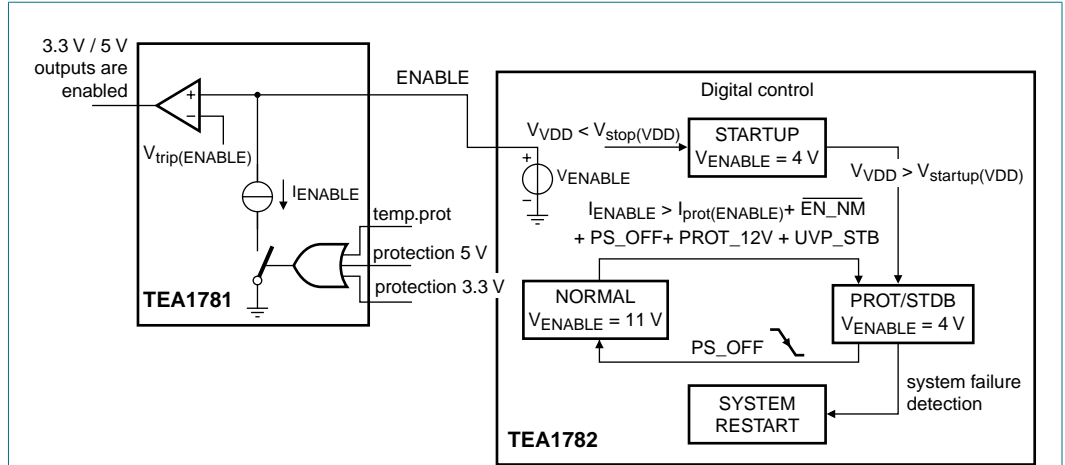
3.3 V / 5 V outputs are enabled

+

−

$V_{trip(ENABLE)}$

ENABLE

$I_{ENABLE}$

temp.prot

protection 5 V

protection 3.3 V

TEA1781

Digital control

$V_{VDD} < V_{stop(VDD)}$

STARTUP

$V_{ENABLE}$ = 4 V

$V_{VDD} > V_{startup(VDD)}$

+

−

$V_{ENABLE}$

$I_{ENABLE} > I_{prot(ENABLE)} + \overline{EN\_NM}$

+ PS_OFF+ PROT_12V + UVP_STB

NORMAL

$V_{ENABLE}$ = 11 V

PROT/STDB

$V_{ENABLE}$ = 4 V

PS_OFF

system failure detection

SYSTEM RESTART

TEA1782